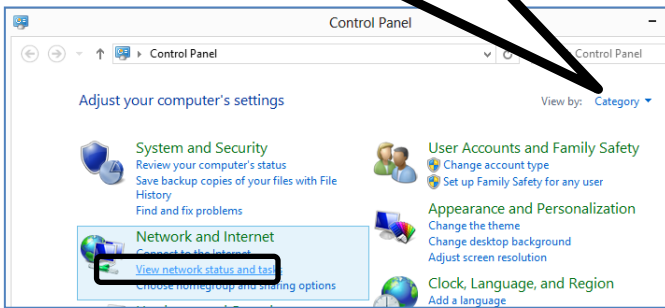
Control Panel

Control Panel

Control Panel

Adjust your computer's settings

View by: Category

System and Security
Review your computer's status
Save backup copies of your files with File History
Find and fix problems

User Accounts and Family Safety
Change account type
Set up Family Safety for any user

Appearance and Personalization
Change the theme
Change desktop background
Adjust screen resolution

Network and Internet
Connect to the Internet
View network status and tasks
Choose homegroup and sharing options

Clock, Language, and Region
Add a language